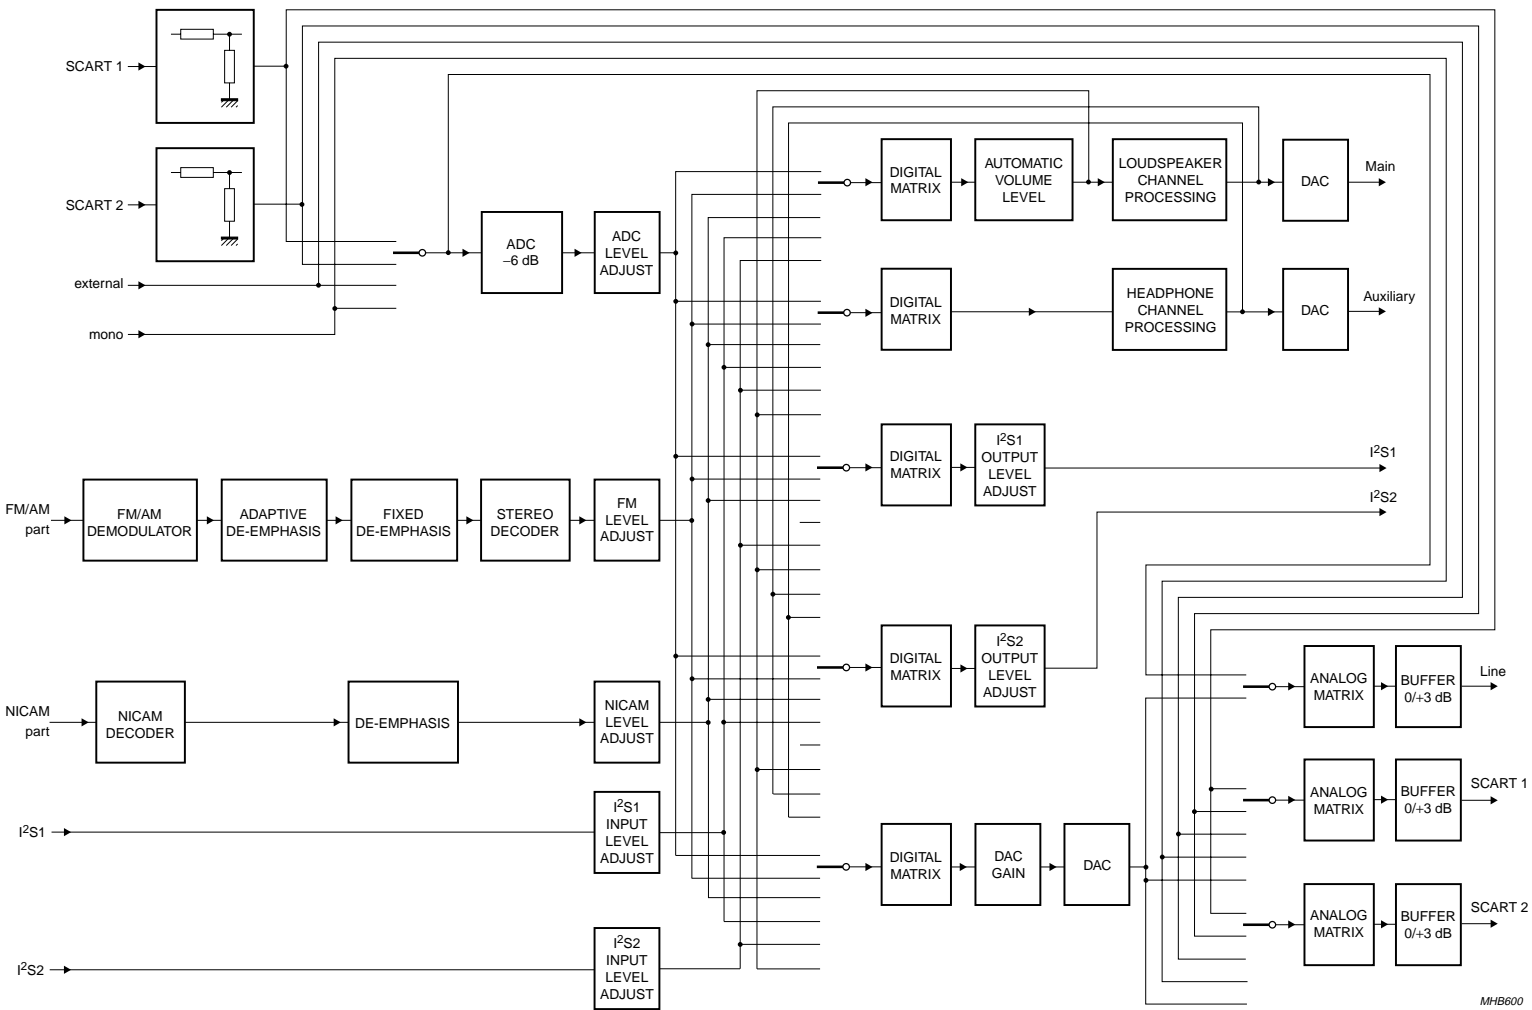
SCART 1

SCART 2

external

mono

ADC
–6 dB

ADC
LEVEL
ADJUST

DIGITAL
MATRIX

AUTOMATIC
VOLUME
LEVEL

LOUDSPEAKER
CHANNEL
PROCESSING

DAC

Main

DIGITAL
MATRIX

HEADPHONE
CHANNEL
PROCESSING

DAC

Auxiliary

DIGITAL
MATRIX

$I^2S1$
OUTPUT
LEVEL
ADJUST

$I^2S1$

$I^2S2$

FM/AM
part

FM/AM
DEMODULATOR

ADAPTIVE
DE-EMPHASIS

FIXED
DE-EMPHASIS

STEREO
DECODER

FM
LEVEL
ADJUST

DIGITAL
MATRIX

$I^2S2$
OUTPUT
LEVEL
ADJUST

NICAM
part

NICAM
DECODER

DE-EMPHASIS

NICAM
LEVEL
ADJUST

ANALOG
MATRIX

BUFFER
0/+3 dB

Line

ANALOG
MATRIX

BUFFER
0/+3 dB

SCART 1

$I^2S1$

$I^2S1$
INPUT
LEVEL
ADJUST

DIGITAL
MATRIX

DAC
GAIN

DAC

ANALOG
MATRIX

BUFFER
0/+3 dB

SCART 2

$I^2S2$

$I^2S2$
INPUT
LEVEL
ADJUST

MHB600